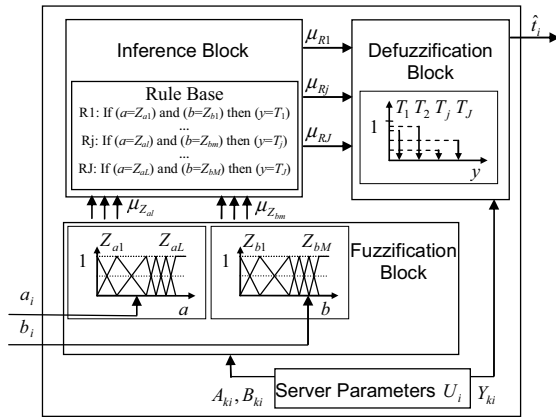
Inference Block

Rule Base
R1: If ($a$=$Z_{a1}$) and ($b$=$Z_{b1}$) then ($y$=$T_1$)
...
Rj: If ($a$=$Z_{al}$) and ($b$=$Z_{bm}$) then ($y$=$T_j$)
...
RJ: If ($a$=$Z_{aL}$) and ($b$=$Z_{bM}$) then ($y$=$T_J$)

$\mu_{R1}$
$\mu_{Rj}$
$\mu_{RJ}$

Defuzzification Block

$T_1$ $T_2$ $T_j$ $T_J$
1
$y$

$\hat{t}_i$

$\mu_{Z_{al}}$
$\mu_{Z_{bm}}$

$Z_{a1}$ $Z_{aL}$
1
$a$

$Z_{b1}$ $Z_{bM}$
1
$b$

Fuzzification Block

$a_i$
$b_i$

$A_{ki}, B_{ki}$
Server Parameters $U_i$
$Y_{ki}$